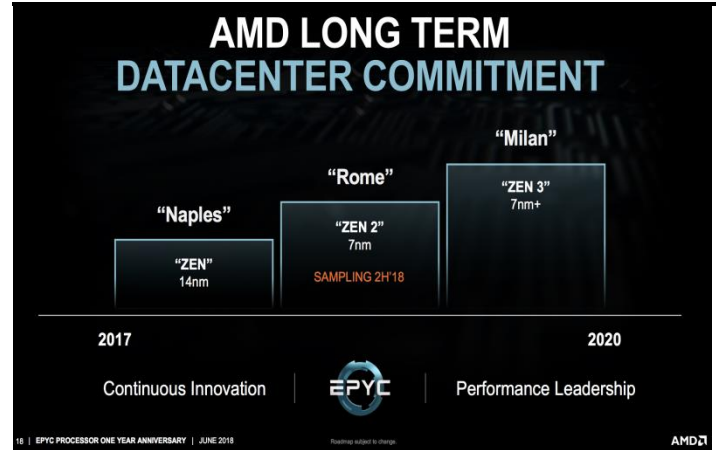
AMD LONG TERM
DATACENTER COMMITMENT

“Naples”
“ZEN”
14nm

“Rome”
“ZEN 2”
7nm
SAMPLING 2H’18

“Milan”
“ZEN 3”
7nm+

2017
2020

Continuous Innovation
EPYC
Performance Leadership

18 | EPYC PROCESSOR ONE YEAR ANNIVERSARY | JUNE 2018
Roadmap subject to change.
AMD